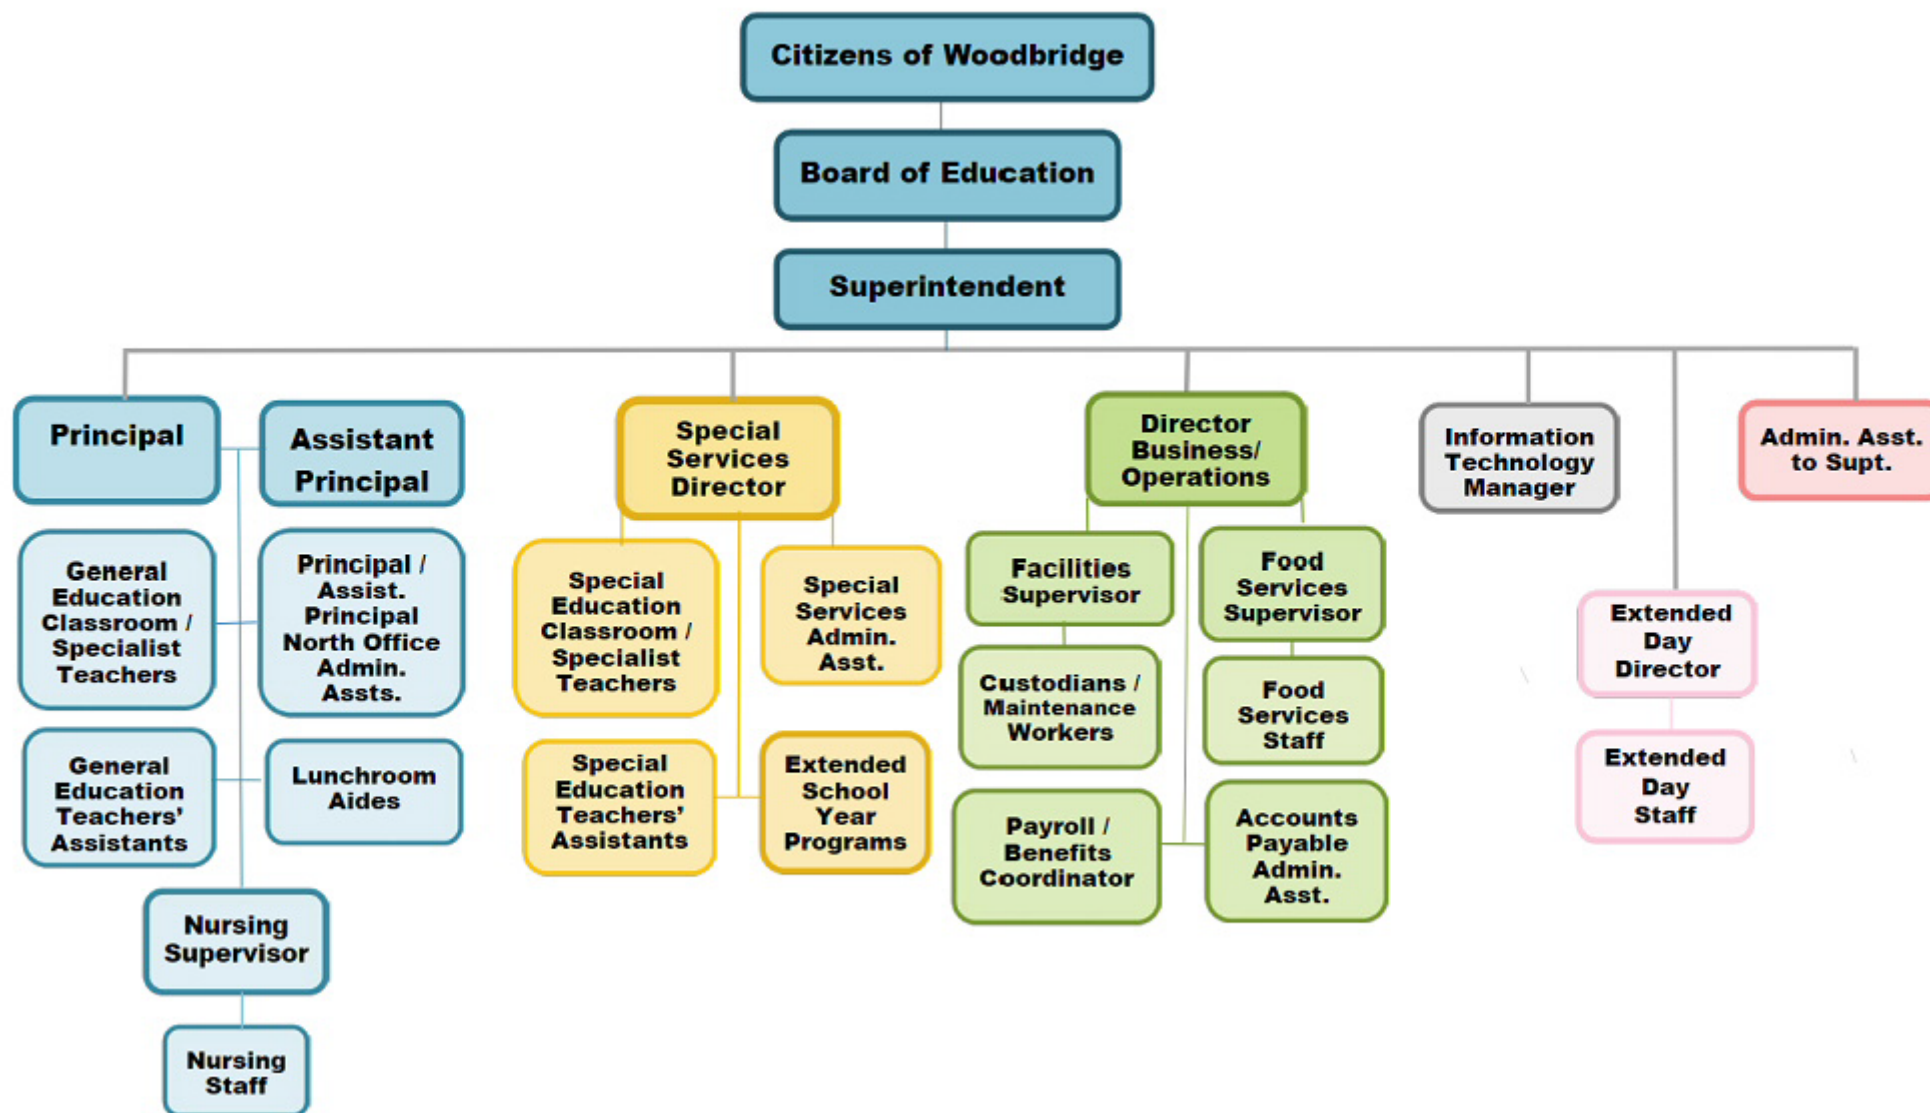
Citizens of Woodbridge

Board of Education

Superintendent

Principal

Assistant Principal

General Education Classroom / Specialist Teachers

Principal / Assist. Principal North Office Admin. Assts.

General Education Teachers' Assistants

Lunchroom Aides

Nursing Supervisor

Nursing Staff

Special Services Director

Special Education Classroom / Specialist Teachers

Special Services Admin. Asst.

Special Education Teachers' Assistants

Extended School Year Programs

Director Business/ Operations

Facilities Supervisor

Food Services Supervisor

Custodians / Maintenance Workers

Food Services Staff

Payroll / Benefits Coordinator

Accounts Payable Admin. Asst.

Information Technology Manager

Admin. Asst. to Supt.

Extended Day Director

Extended Day Staff